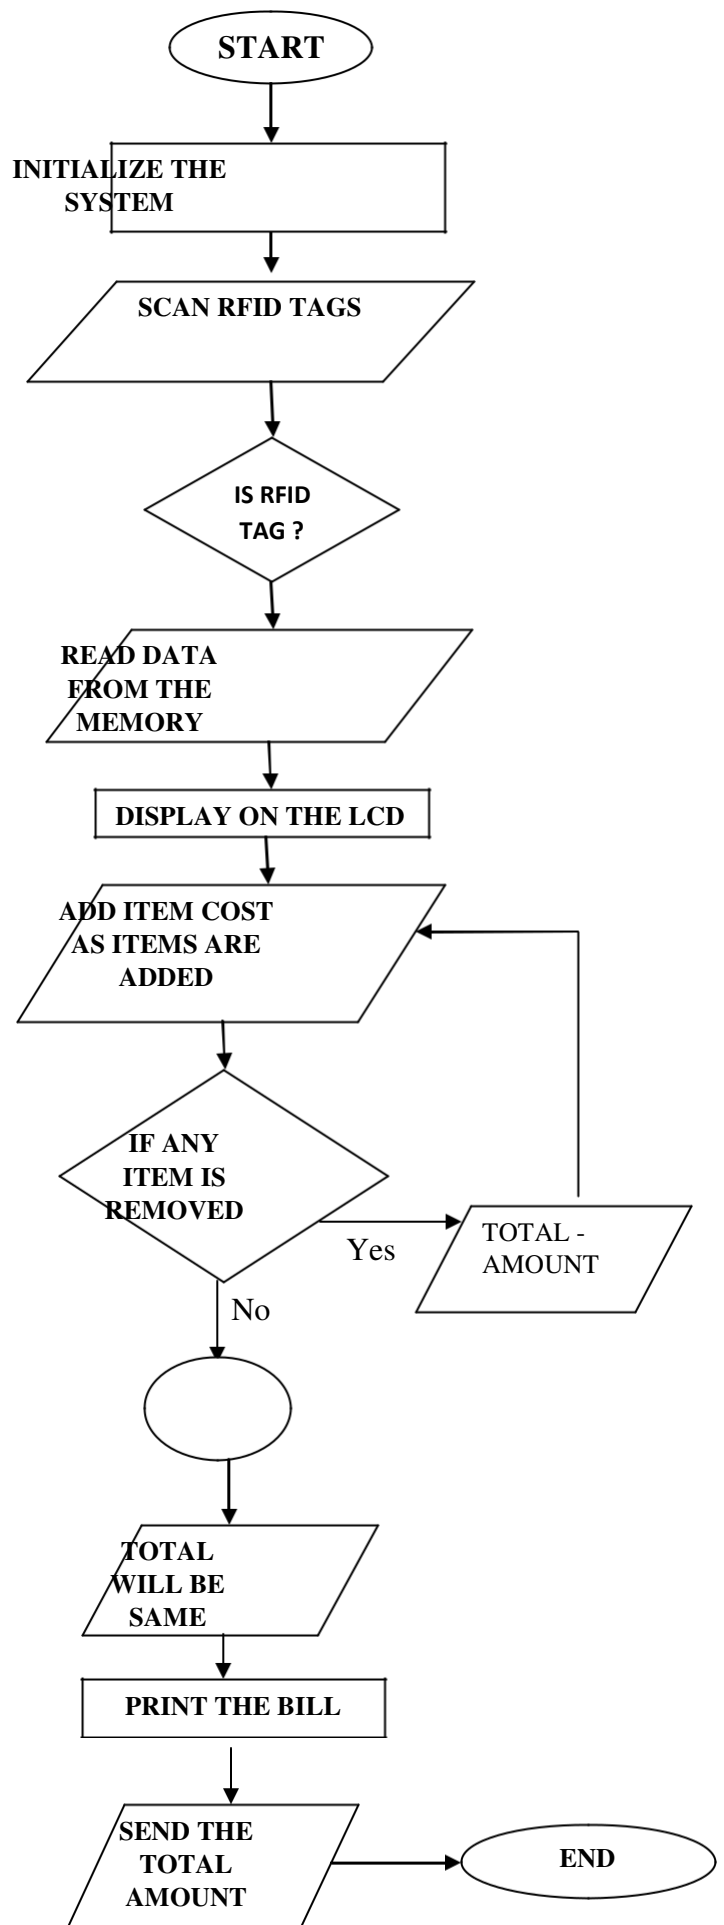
START

INITIALIZE THE SYSTEM

SCAN RFID TAGS

IS RFID TAG ?

READ DATA FROM THE MEMORY

DISPLAY ON THE LCD

ADD ITEM COST AS ITEMS ARE ADDED

IF ANY ITEM IS REMOVED

Yes

TOTAL - AMOUNT

No

TOTAL WILL BE SAME

PRINT THE BILL

SEND THE TOTAL AMOUNT

END